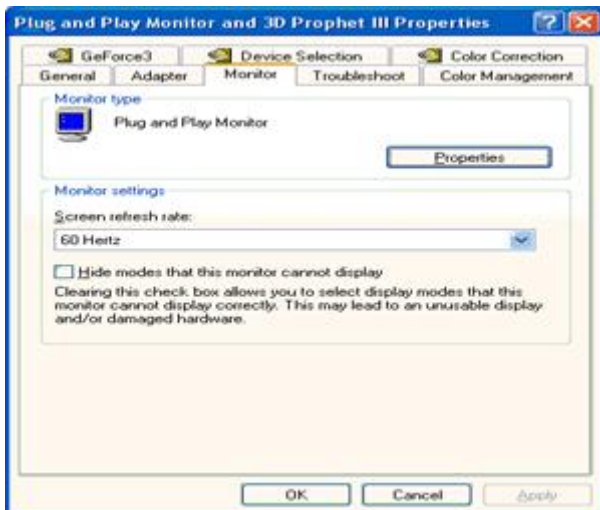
Plug and Play Monitor and 3D Prophet III Properties

GeForce3
Device Selection
Color Correction
General
Adapter
Monitor
Troubleshoot
Color Management

Monitor type

Plug and Play Monitor

Properties

Monitor settings

Screen refresh rate:

60 Hertz

Hide modes that this monitor cannot display

Clearing this check box allows you to select display modes that this monitor cannot display correctly. This may lead to an unusable display and/or damaged hardware.

OK
Cancel
Apply